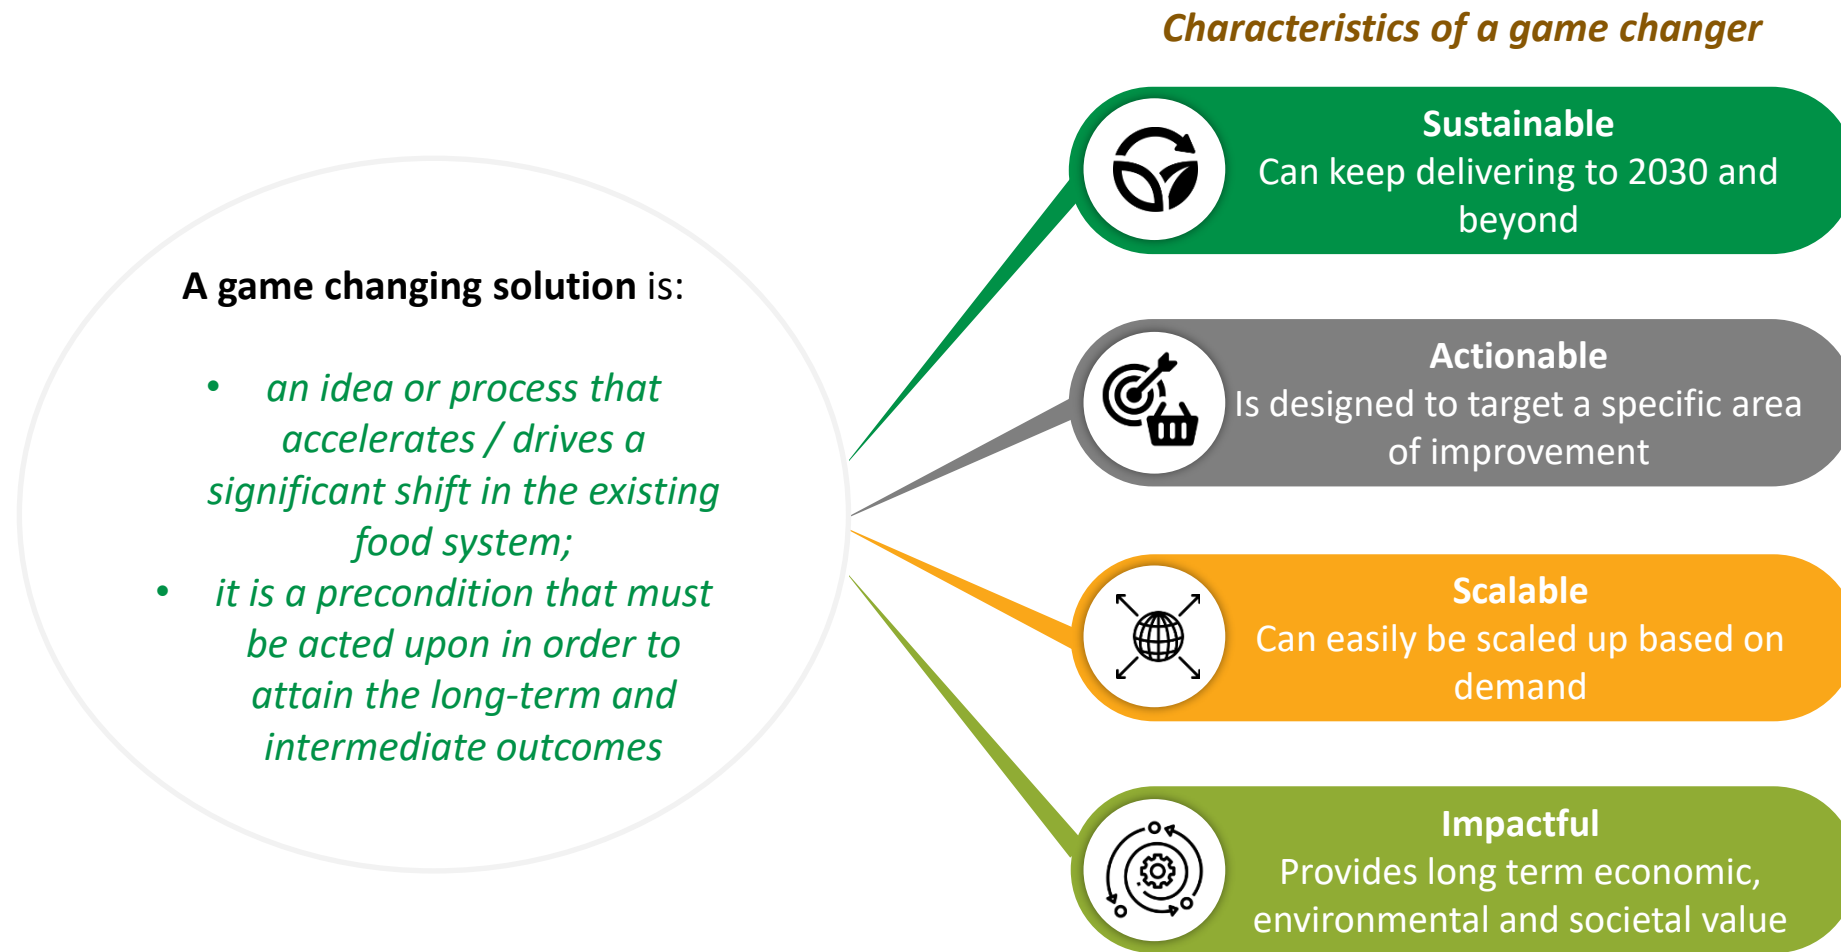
Characteristics of a game changer

A game changing solution is:

- an idea or process that accelerates / drives a significant shift in the existing food system;
- it is a precondition that must be acted upon in order to attain the long-term and intermediate outcomes

Sustainable
Can keep delivering to 2030 and beyond

Actionable
Is designed to target a specific area of improvement

Scalable
Can easily be scaled up based on demand

Impactful
Provides long term economic, environmental and societal value